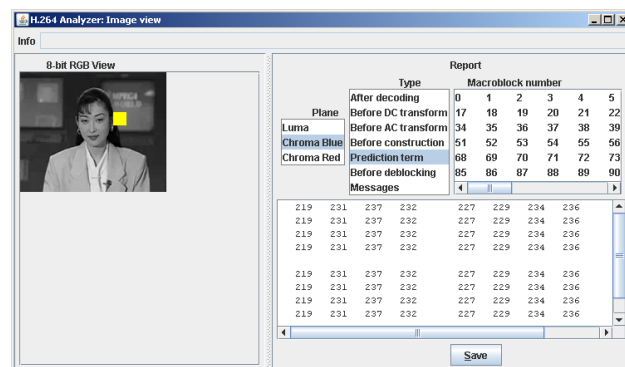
H.264 Analyzer: Image view

Info

8-bit RGB View

MPEG4 WORLD

Report

Plane

Luma
Chroma Blue
Chroma Red

Type

After decoding
Before DC transform
Before AC transform
Before construction
Prediction term
Before deblocking
Messages

Macroblock number

| 0 | 1 | 2 | 3 | 4 | 5 |
|---|---|---|---|---|---|
| 17 | 18 | 19 | 20 | 21 | 22 |
| 34 | 35 | 36 | 37 | 38 | 39 |
| 51 | 52 | 53 | 54 | 55 | 56 |
| 68 | 69 | 70 | 71 | 72 | 73 |
| 85 | 86 | 87 | 88 | 89 | 90 |

219 231 237 232 227 229 234 236
219 231 237 232 227 229 234 236
219 231 237 232 227 229 234 236
219 231 237 232 227 229 234 236

219 231 237 232 227 229 234 236
219 231 237 232 227 229 234 236
219 231 237 232 227 229 234 236
219 231 237 232 227 229 234 236

Save